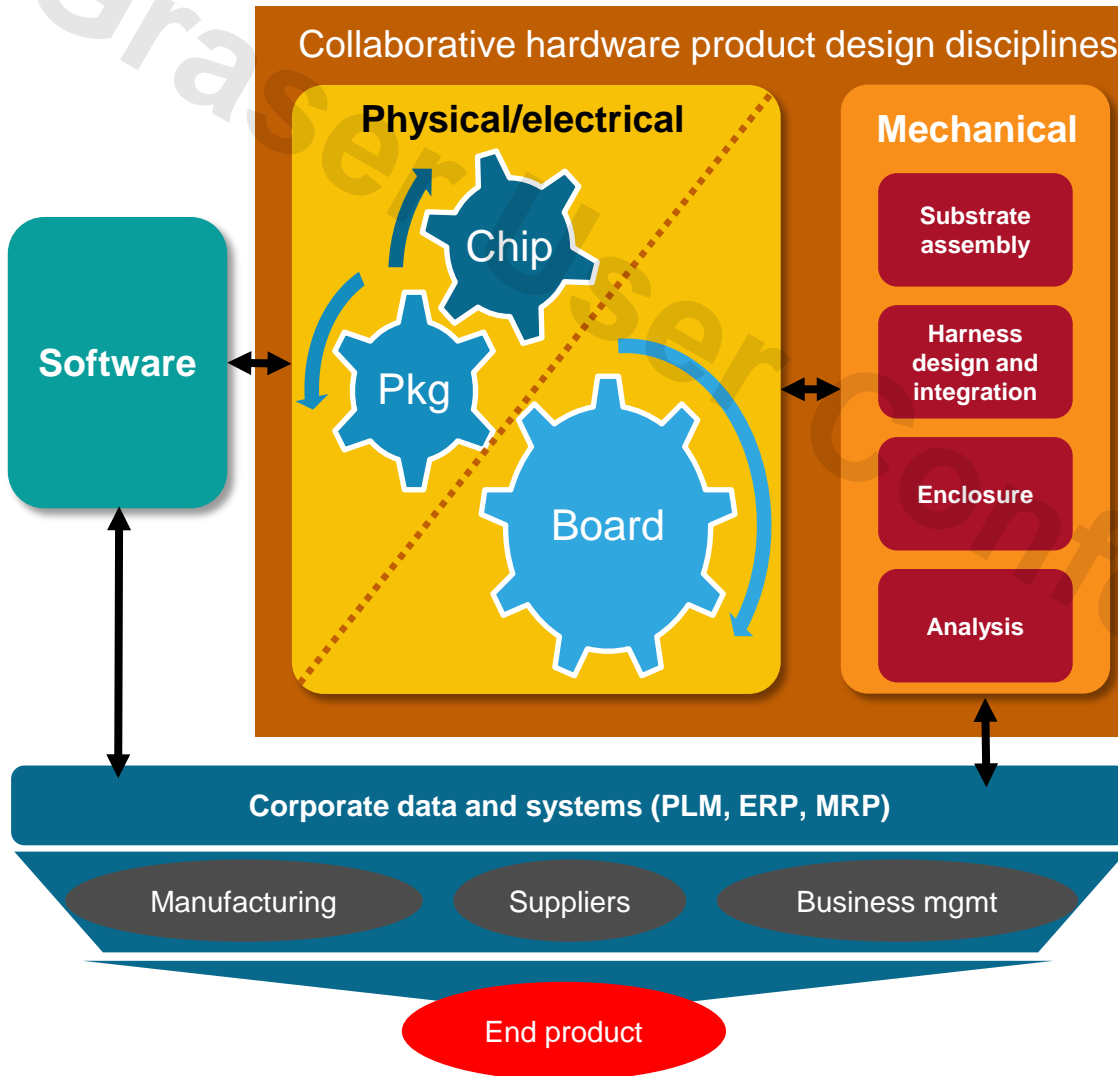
Graser User Conf

Collaborative hardware product design disciplines

Physical/electrical

Chip

Pkg

Board

Mechanical

Substrate assembly

Harness design and integration

Enclosure

Analysis

Software

Corporate data and systems (PLM, ERP, MRP)

Manufacturing

Suppliers

Business mgmt

End product